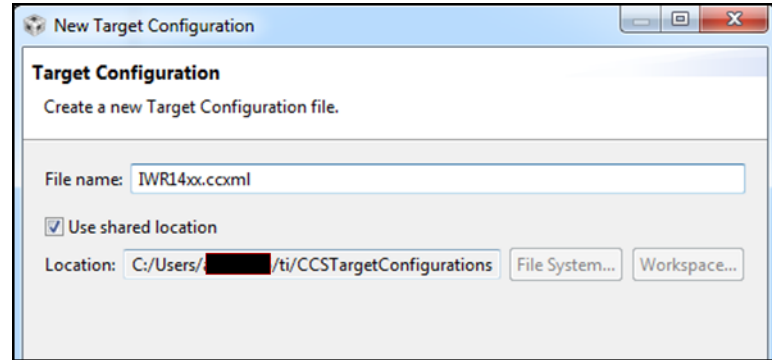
New Target Configuration

Target Configuration

Create a new Target Configuration file.

File name: IWR14xx.ccxml

Use shared location

Location: C:/Users/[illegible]/ti/CCSTargetConfigurations

File System...

Workspace...